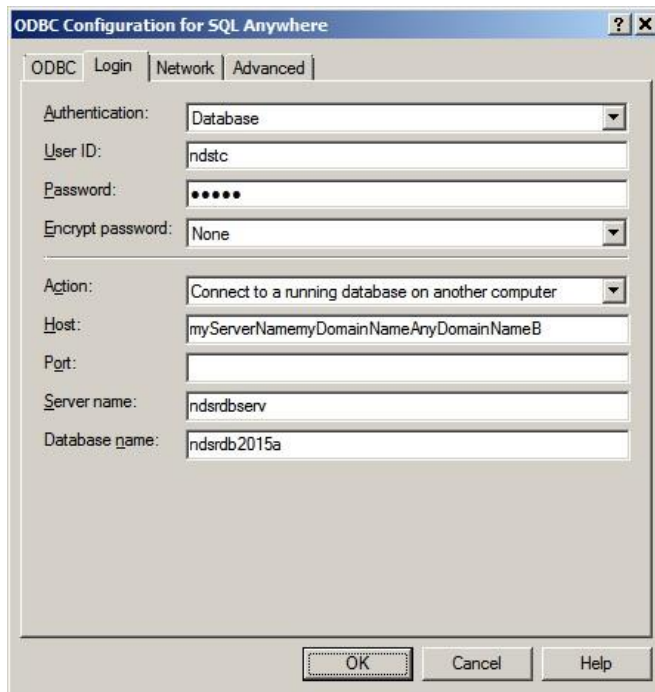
ODBC Configuration for SQL Anywhere

? X

ODBC | Login | Network | Advanced

Authentication: Database

User ID: ndstc

Password: ●●●●●

Encrypt password: None

Action: Connect to a running database on another computer

Host: myServerNamemyDomainNameAnyDomainNameB

Port:

Server name: ndsrdbserv

Database name: ndsrdb2015a

OK | Cancel | Help